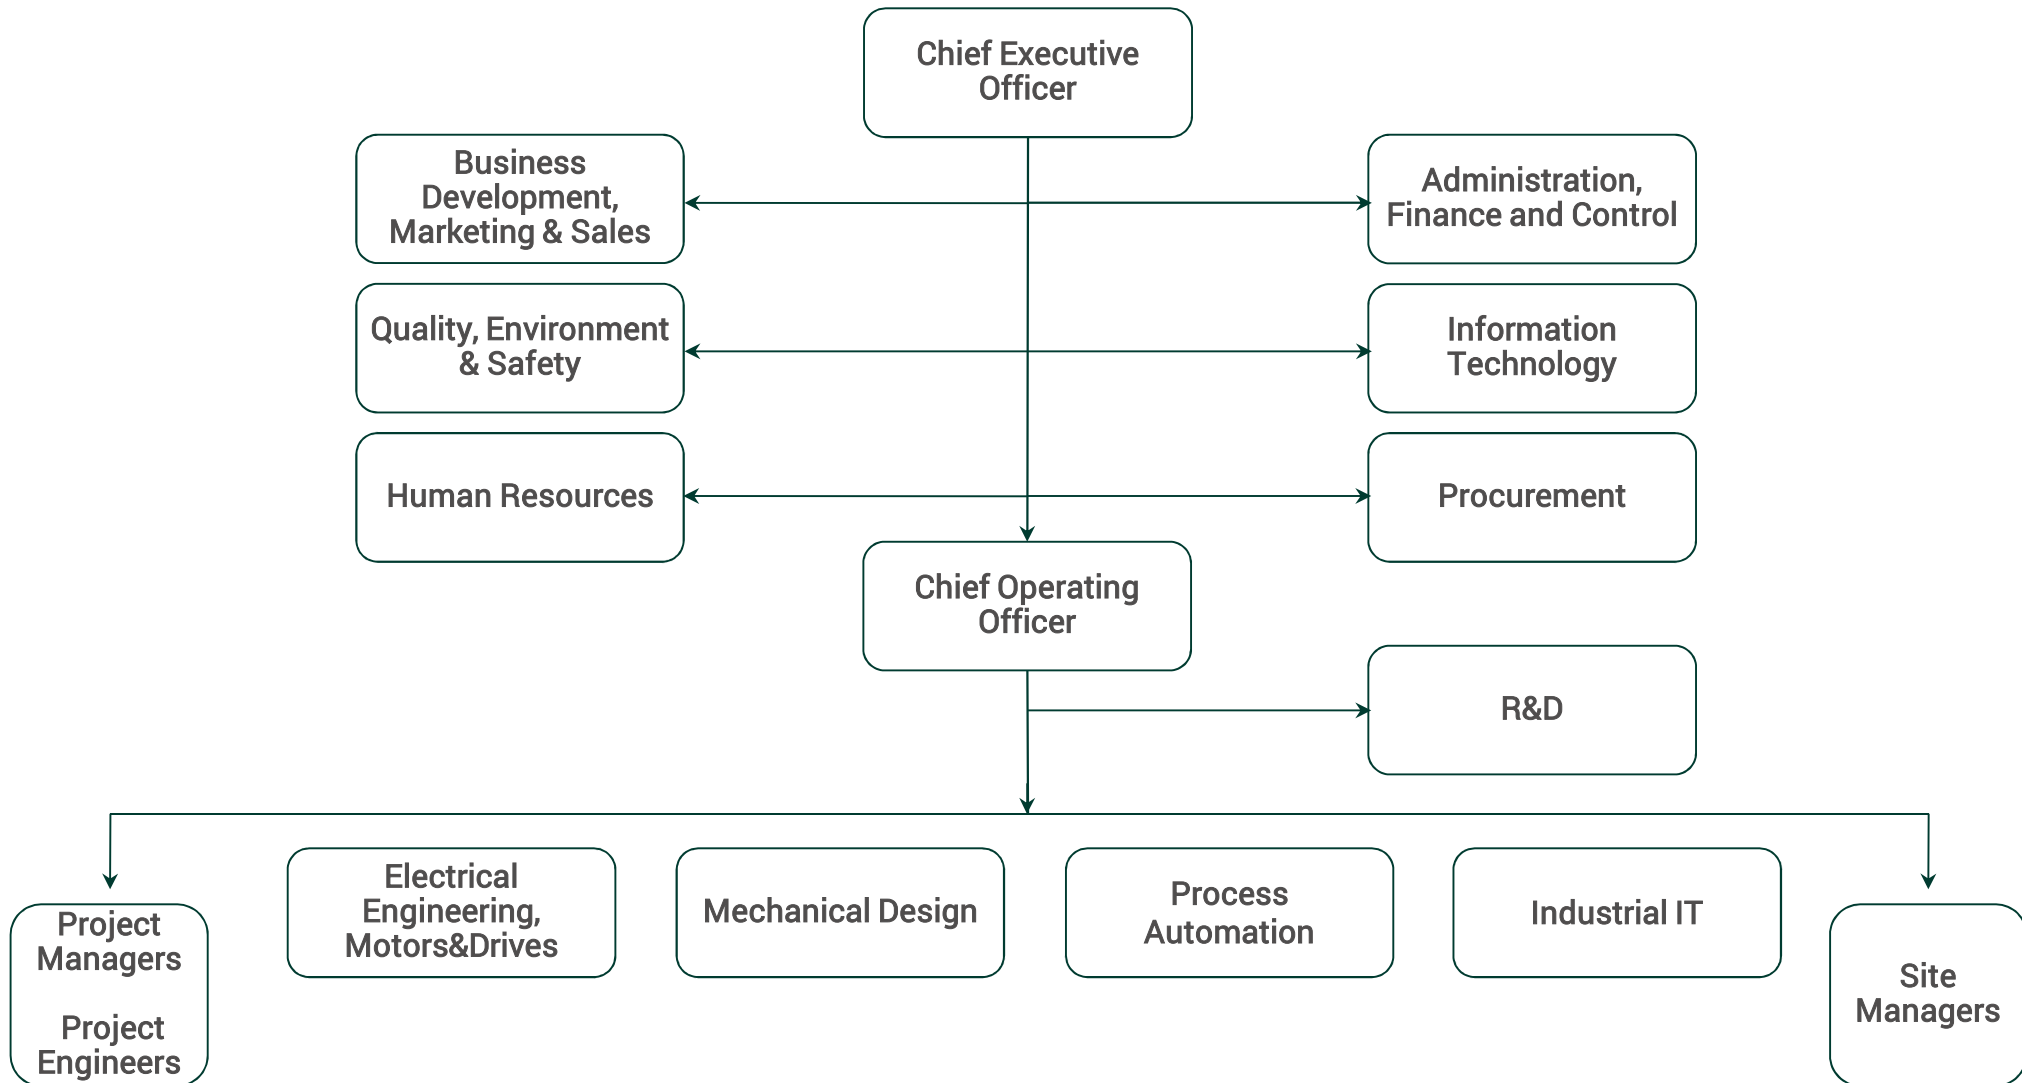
Chief Executive Officer

Business Development, Marketing & Sales

Administration, Finance and Control

Quality, Environment & Safety

Information Technology

Human Resources

Procurement

Chief Operating Officer

R&D

Project Managers

Project Engineers

Electrical Engineering, Motors&Drives

Mechanical Design

Process Automation

Industrial IT

Site Managers